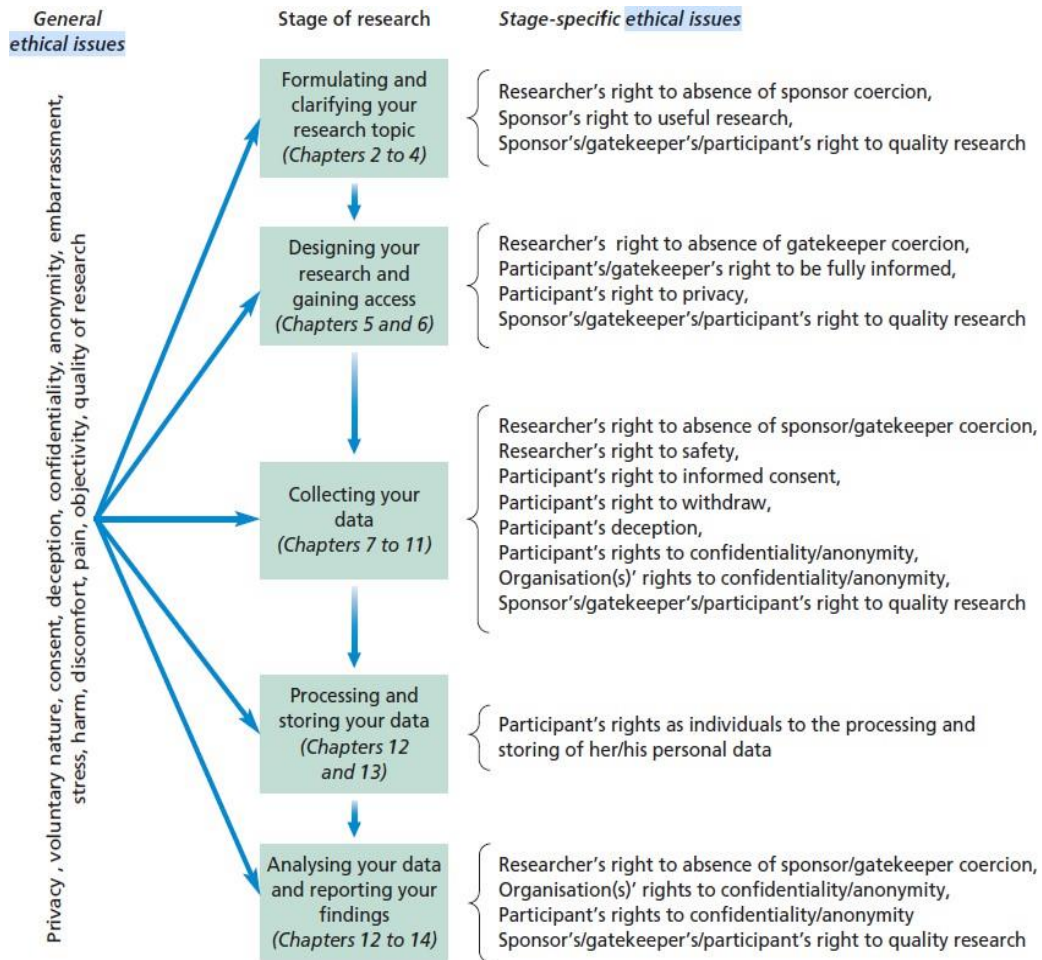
General ethical issues

Stage of research

Stage-specific ethical issues

Privacy , voluntary nature, consent, deception, confidentiality, anonymity, embarrassment, stress, harm, discomfort, pain, objectivity, quality of research

Formulating and clarifying your research topic (Chapters 2 to 4)

Researcher's right to absence of sponsor coercion,
Sponsor's right to useful research,
Sponsor's/gatekeeper's/participant's right to quality research

Designing your research and gaining access (Chapters 5 and 6)

Researcher's right to absence of gatekeeper coercion,
Participant's/gatekeeper's right to be fully informed,
Participant's right to privacy,
Sponsor's/gatekeeper's/participant's right to quality research

Collecting your data (Chapters 7 to 11)

Researcher's right to absence of sponsor/gatekeeper coercion,
Researcher's right to safety,
Participant's right to informed consent,
Participant's right to withdraw,
Participant's deception,
Participant's rights to confidentiality/anonymity,
Organisation(s)' rights to confidentiality/anonymity,
Sponsor's/gatekeeper's/participant's right to quality research

Processing and storing your data (Chapters 12 and 13)

Participant's rights as individuals to the processing and storing of her/his personal data

Analysing your data and reporting your findings (Chapters 12 to 14)

Researcher's right to absence of sponsor/gatekeeper coercion,
Organisation(s)' rights to confidentiality/anonymity,
Participant's rights to confidentiality/anonymity
Sponsor's/gatekeeper's/participant's right to quality research